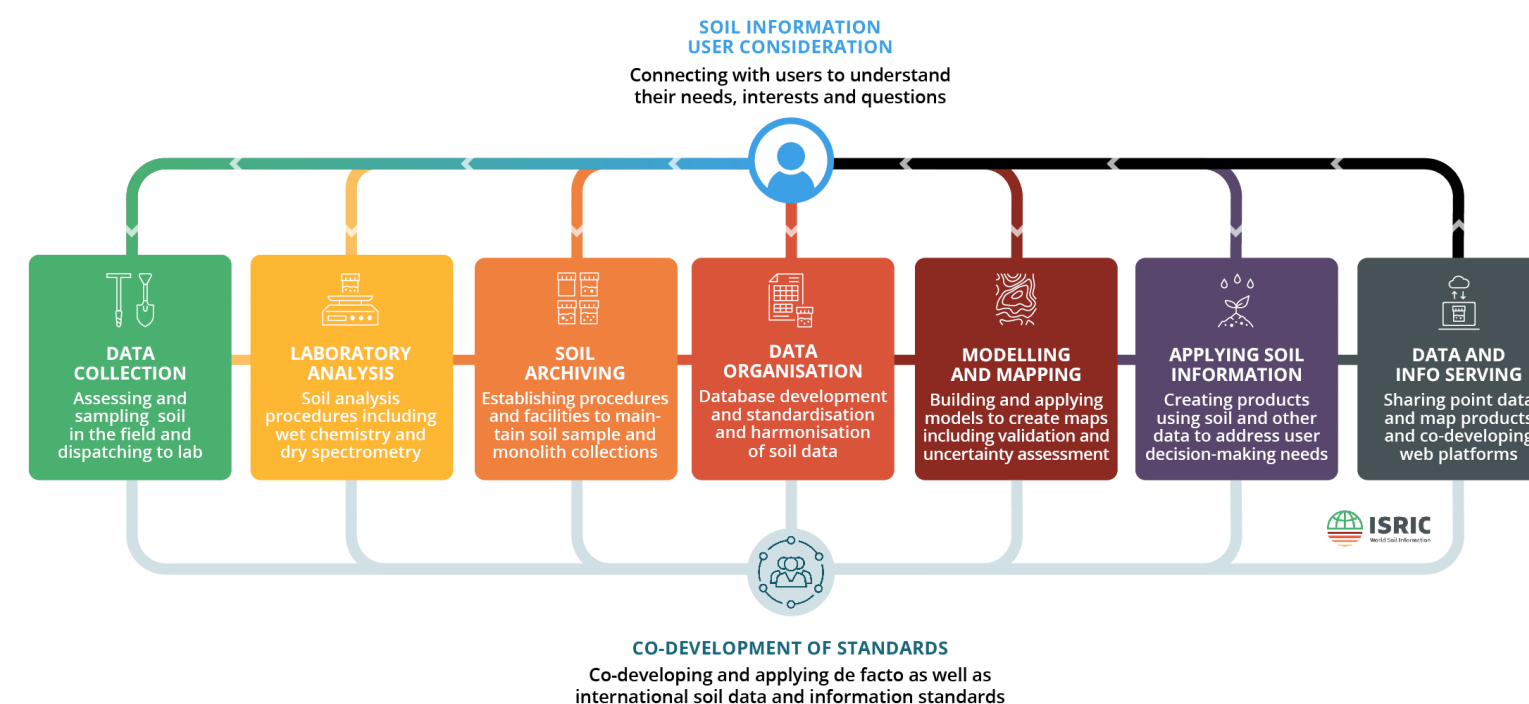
SOIL INFORMATION USER CONSIDERATION

Connecting with users to understand their needs, interests and questions

DATA COLLECTION
Assessing and sampling soil in the field and dispatching to lab

LABORATORY ANALYSIS
Soil analysis procedures including wet chemistry and dry spectrometry

SOIL ARCHIVING
Establishing procedures and facilities to maintain soil sample and monolith collections

DATA ORGANISATION
Database development and standardisation and harmonisation of soil data

MODELLING AND MAPPING
Building and applying models to create maps including validation and uncertainty assessment

APPLYING SOIL INFORMATION
Creating products using soil and other data to address user decision-making needs

DATA AND INFO SERVING
Sharing point data and map products and co-developing web platforms

ISRIC
World Soil Information

CO-DEVELOPMENT OF STANDARDS

Co-developing and applying de facto as well as international soil data and information standards